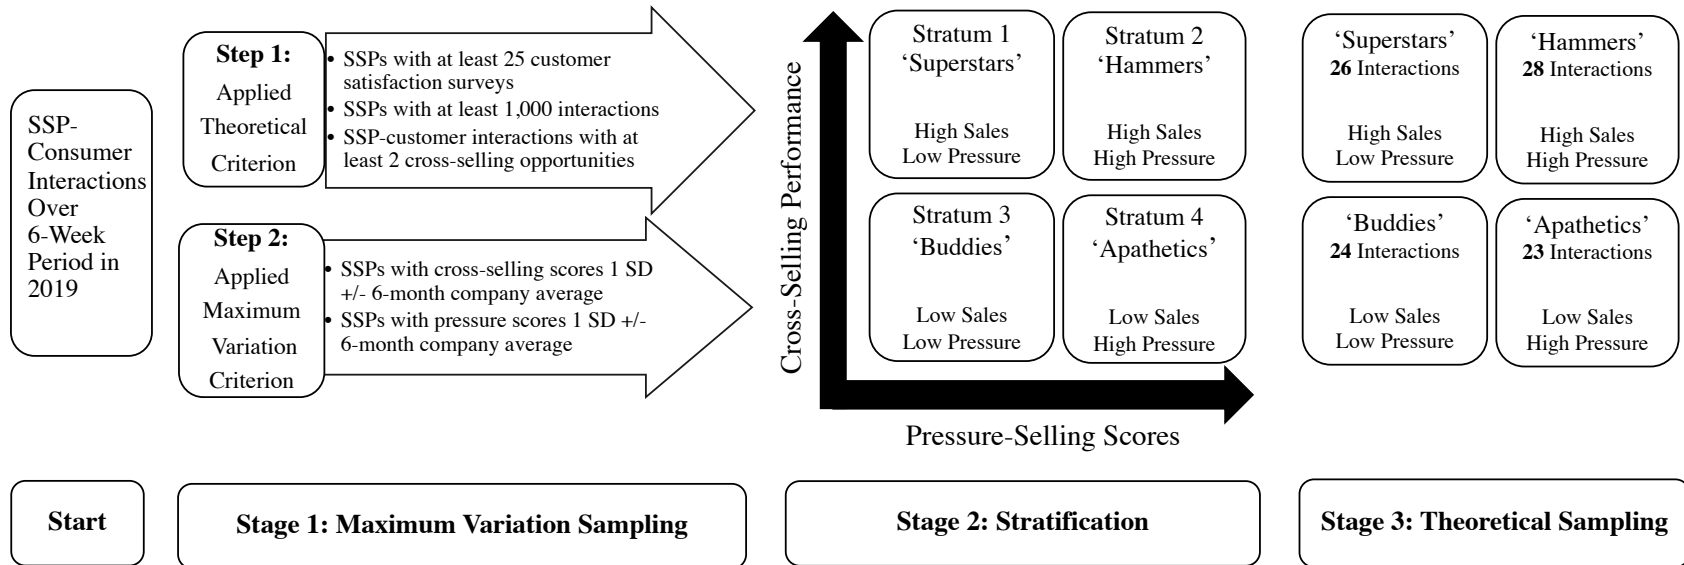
SSP-Consumer Interactions Over 6-Week Period in 2019

**Step 1:** Applied Theoretical Criterion

• SSPs with at least 25 customer satisfaction surveys
• SSPs with at least 1,000 interactions
• SSP-customer interactions with at least 2 cross-selling opportunities

**Step 2:** Applied Maximum Variation Criterion

• SSPs with cross-selling scores 1 SD +/- 6-month company average
• SSPs with pressure scores 1 SD +/- 6-month company average

Cross-Selling Performance

Stratum 1 'Superstars'
High Sales Low Pressure

Stratum 2 'Hammers'
High Sales High Pressure

Stratum 3 'Buddies'
Low Sales Low Pressure

Stratum 4 'Apathetics'
Low Sales High Pressure

Pressure-Selling Scores

'Superstars' **26** Interactions
High Sales Low Pressure

'Hammers' **28** Interactions
High Sales High Pressure

'Buddies' **24** Interactions
Low Sales Low Pressure

'Apathetics' **23** Interactions
Low Sales High Pressure

**Start**

**Stage 1: Maximum Variation Sampling**

**Stage 2: Stratification**

**Stage 3: Theoretical Sampling**